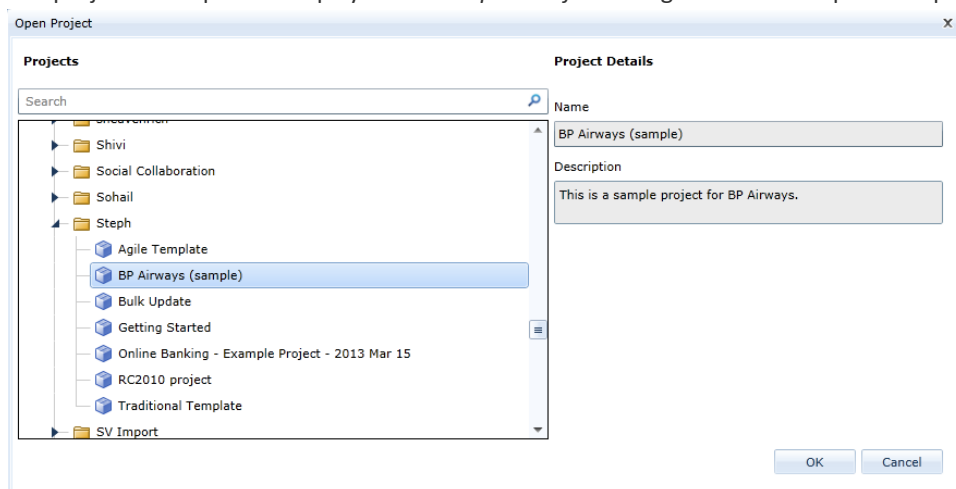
Open Project
x

Projects

Search

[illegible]
Shivi
Social Collaboration
Sohail
Steph
Agile Template
BP Airways (sample)
Bulk Update
Getting Started
Online Banking - Example Project - 2013 Mar 15
RC2010 project
Traditional Template
SV Import

Project Details

Name
BP Airways (sample)

Description
This is a sample project for BP Airways.

OK
Cancel